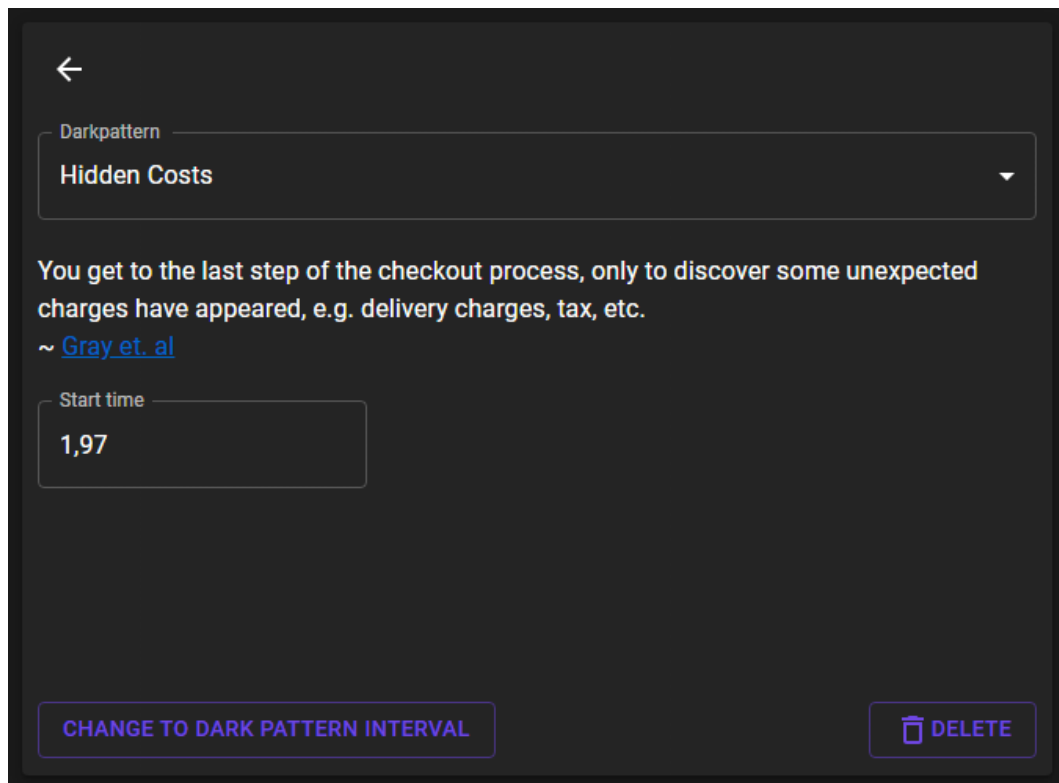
Darkpattern
Hidden Costs

You get to the last step of the checkout process, only to discover some unexpected charges have appeared, e.g. delivery charges, tax, etc.
~ Gray et. al

Start time
1,97

CHANGE TO DARK PATTERN INTERVAL

DELETE